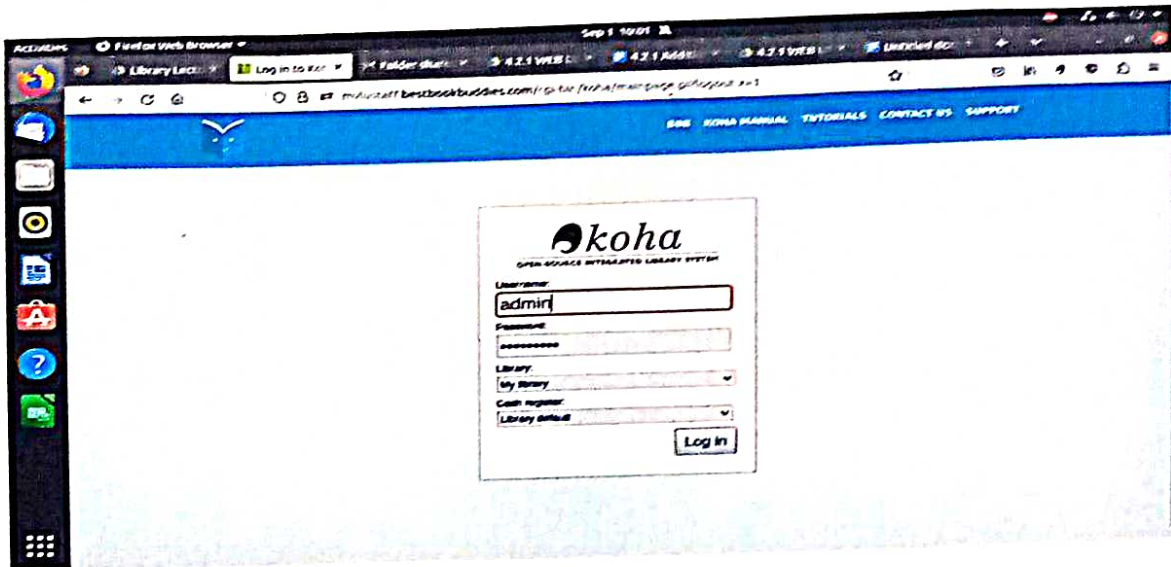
Activities Firefox Web Browser Sep 1 10:01

Library Lect Log in to Ko Folder share 4.2.1 WEB 4.2.1 Add 4.2.1 WEB Untitled do

mlsstaff.bestbookbuddies.com/cgi-bin/koha/mainpage.pl?logout.x=1

BBB KOHA MANUAL TUTORIALS CONTACT US SUPPORT

koha

OPEN SOURCE INTEGRATED LIBRARY SYSTEM

Username:

admin

Password:

•••••••••

Library:

My library

Cash register:

Library default

Log in